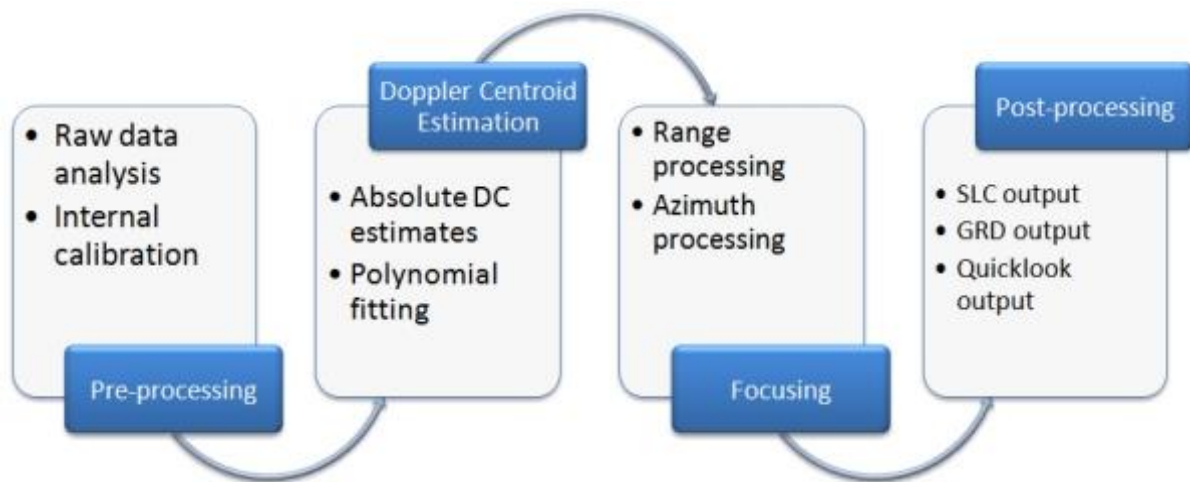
- Raw data analysis
- Internal calibration

Pre-processing

Doppler Centroid Estimation

- Absolute DC estimates
- Polynomial fitting

- Range processing
- Azimuth processing

Focusing

Post-processing

- SLC output
- GRD output
- Quicklook output